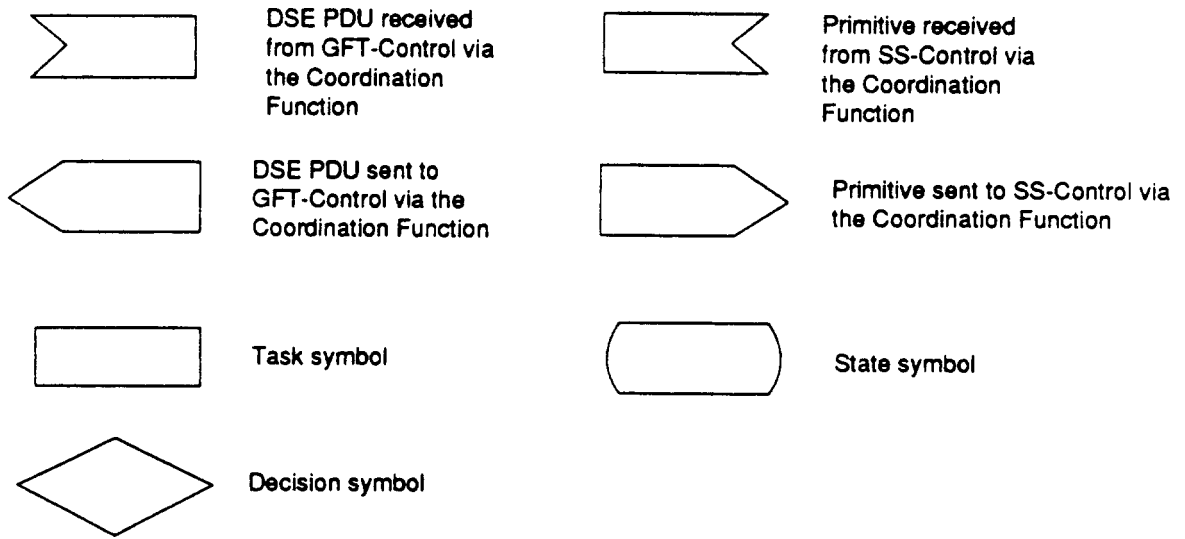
DSE PDU received from GFT-Control via the Coordination Function

Primitive received from SS-Control via the Coordination Function

DSE PDU sent to GFT-Control via the Coordination Function

Primitive sent to SS-Control via the Coordination Function

Task symbol

State symbol

Decision symbol